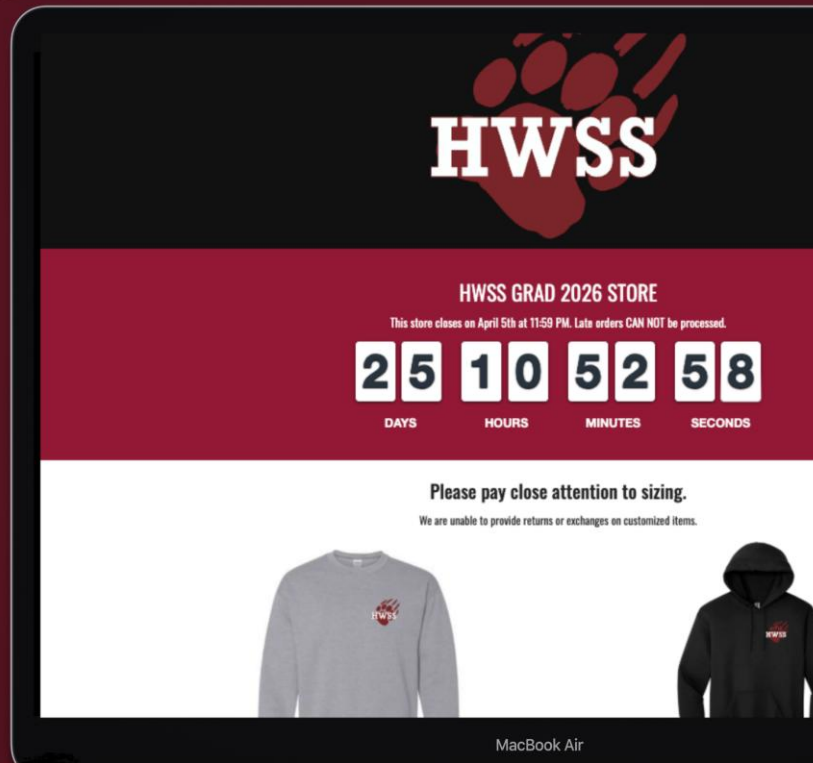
HWSS

HWSS GRAD 2026 STORE

This store closes on April 5th at 11:59 PM. Late orders CAN NOT be processed.

25 DAYS 10 HOURS 52 MINUTES 58 SECONDS

Please pay close attention to sizing.

We are unable to provide returns or exchanges on customized items.

HWSS

HWSS

MacBook Air